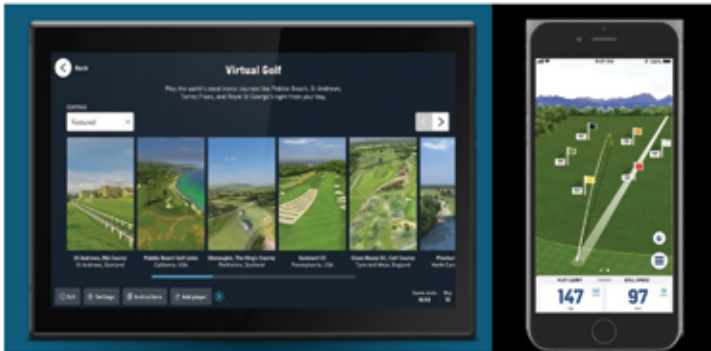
Back

Virtual Golf

Play the world's most iconic courses like Pebble Beach, St Andrews, Torrey Pines, and Royal St George's right from your bay.

Featured

St Andrews, Old Course
St Andrews, Scotland

Pebble Beach Golf Links
California, USA

Gleneagles, The King's Course
Perthshire, Scotland

Oakmont CC
Pennsylvania, USA

Close House GC, Colt Course
Tyne and Wear, England

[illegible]
North Car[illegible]

Exit
Settings
Instructions
Add player

147

97